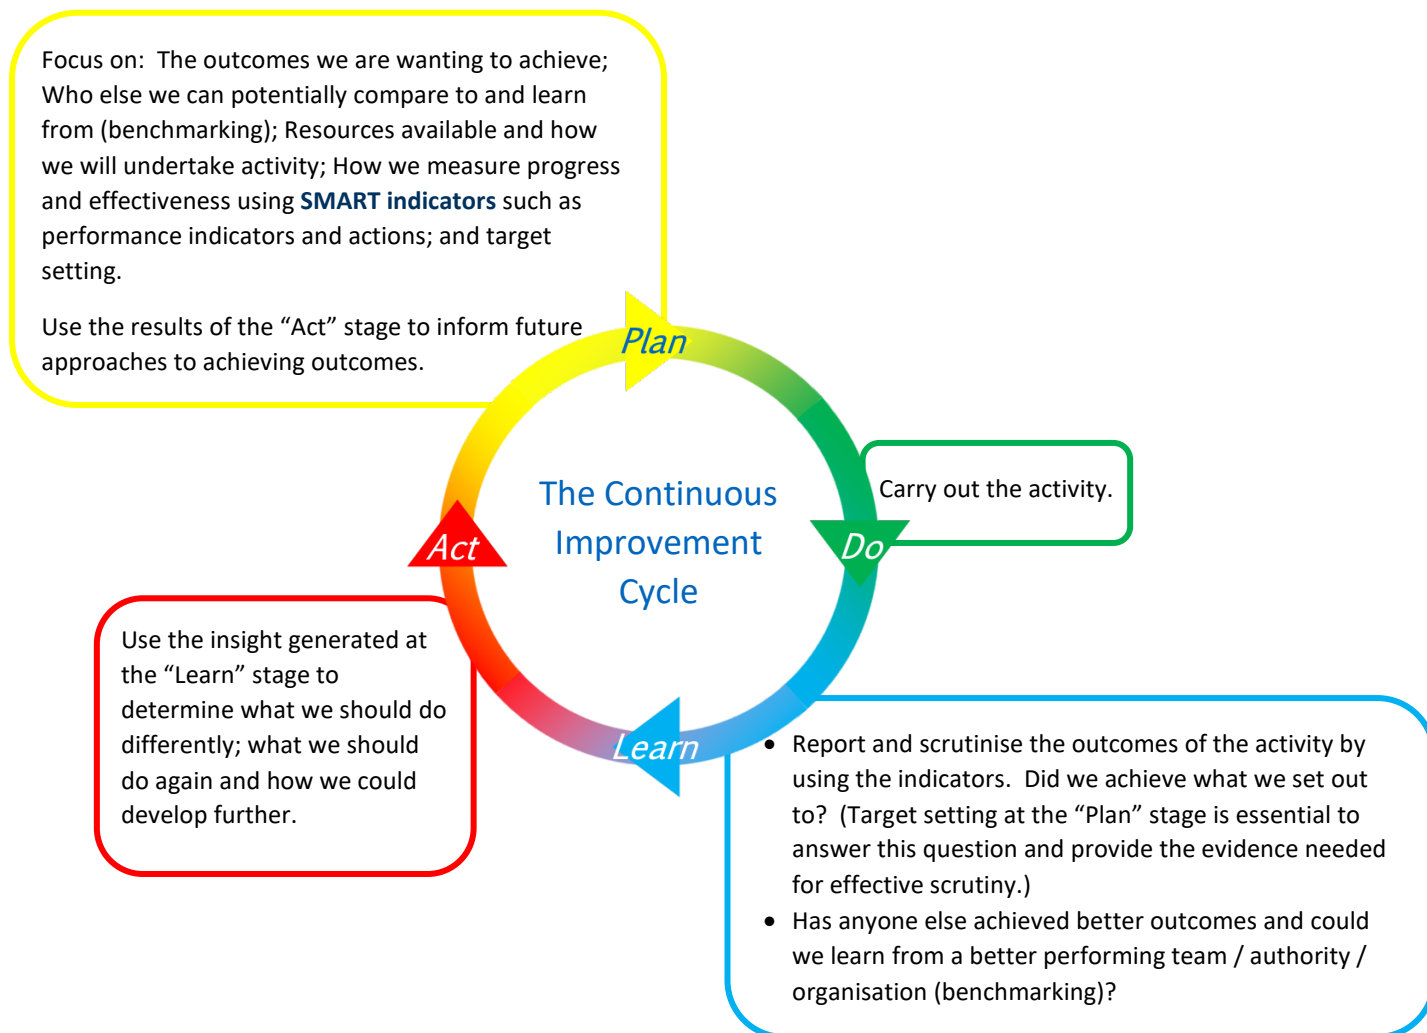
Focus on: The outcomes we are wanting to achieve; Who else we can potentially compare to and learn from (benchmarking); Resources available and how we will undertake activity; How we measure progress and effectiveness using **SMART indicators** such as performance indicators and actions; and target setting.

Use the results of the “Act” stage to inform future approaches to achieving outcomes.

Plan

The Continuous Improvement Cycle

Carry out the activity.

Do

Act

Use the insight generated at the “Learn” stage to determine what we should do differently; what we should do again and how we could develop further.

Learn

- Report and scrutinise the outcomes of the activity by using the indicators. Did we achieve what we set out to? (Target setting at the “Plan” stage is essential to answer this question and provide the evidence needed for effective scrutiny.)
- Has anyone else achieved better outcomes and could we learn from a better performing team / authority / organisation (benchmarking)?